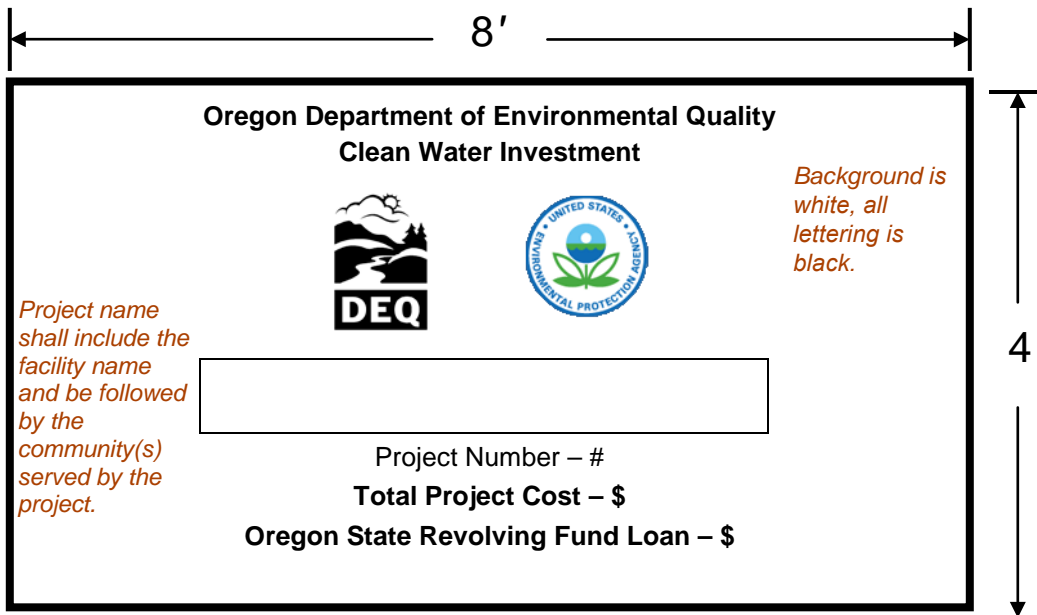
8′

Oregon Department of Environmental Quality
Clean Water Investment

Background is white, all lettering is black.

DEQ

UNITED STATES ENVIRONMENTAL PROTECTION AGENCY

4

Project name shall include the facility name and be followed by the community(s) served by the project.

Project Number – #

Total Project Cost – $

Oregon State Revolving Fund Loan – $